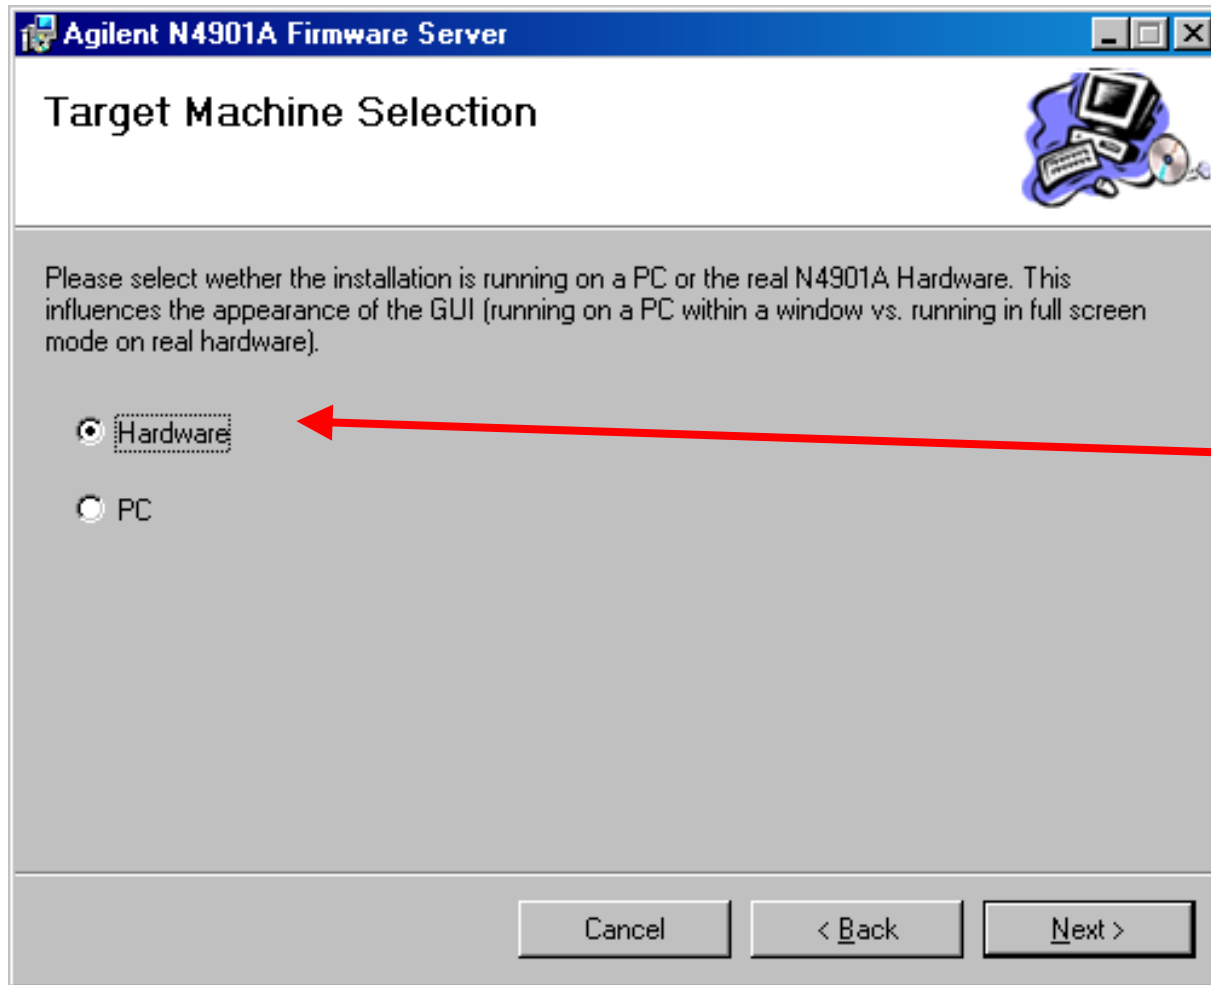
Agilent N4901A Firmware Server

Target Machine Selection

Please select wether the installation is running on a PC or the real N4901A Hardware. This influences the appearance of the GUI (running on a PC within a window vs. running in full screen mode on real hardware).

Hardware

PC

Cancel

< Back

Next >